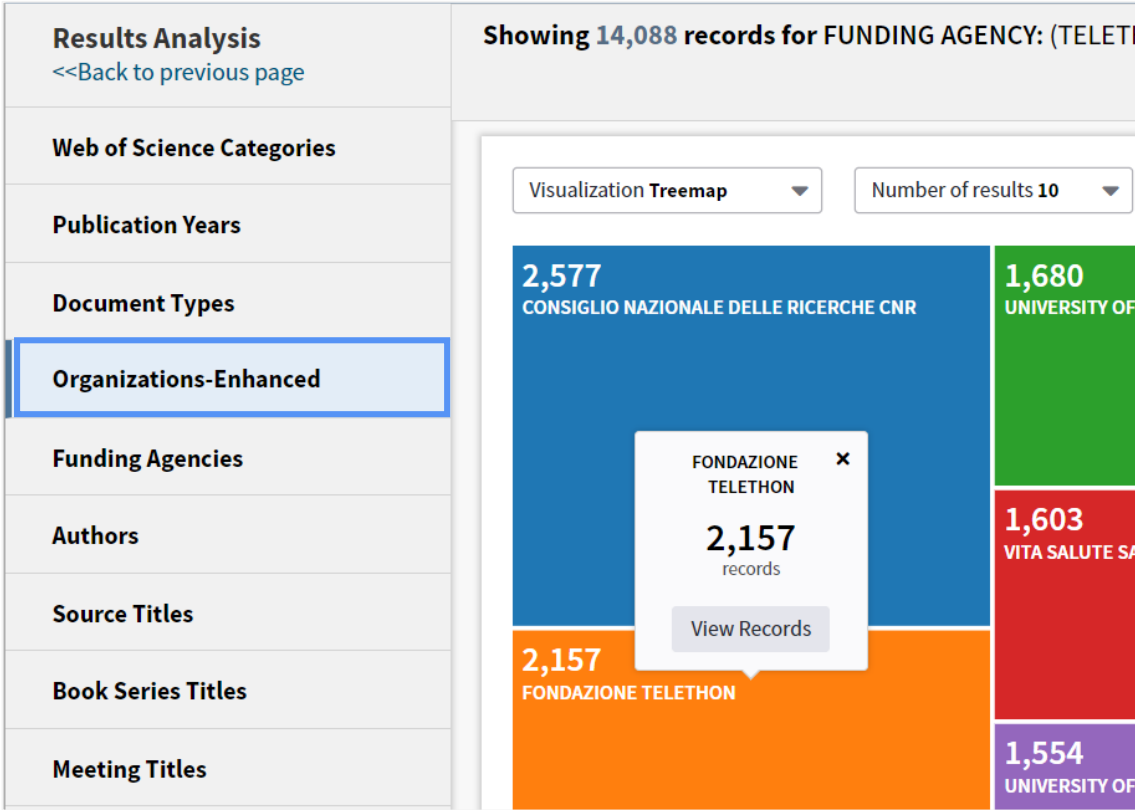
Results Analysis
<<Back to previous page

Web of Science Categories

Publication Years

Document Types

Organizations-Enhanced

Funding Agencies

Authors

Source Titles

Book Series Titles

Meeting Titles

Showing 14,088 records for FUNDING AGENCY: (TELET

Visualization Treemap

Number of results 10

2,577
CONSIGLIO NAZIONALE DELLE RICERCHE CNR

1,680
UNIVERSITY OF

FONDAZIONE TELETHON ×
2,157
records
View Records

1,603
VITA SALUTE SA

2,157
FONDAZIONE TELETHON

1,554
UNIVERSITY OF